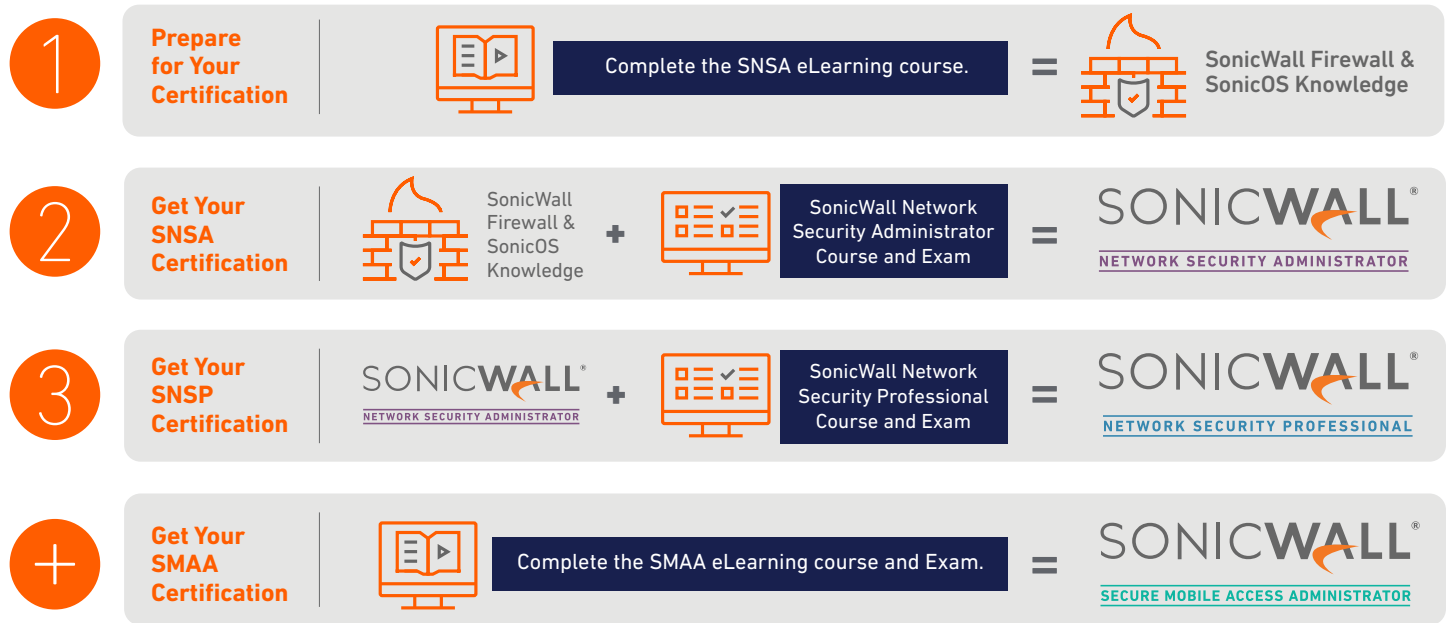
1

Prepare for Your Certification

Complete the SNSA eLearning course.

=

SonicWall Firewall & SonicOS Knowledge

2

Get Your SNSA Certification

SonicWall Firewall & SonicOS Knowledge

+

SonicWall Network Security Administrator Course and Exam

=

SONICWALL®
NETWORK SECURITY ADMINISTRATOR

3

Get Your SNSP Certification

SONICWALL®
NETWORK SECURITY ADMINISTRATOR

+

SonicWall Network Security Professional Course and Exam

=

SONICWALL®
NETWORK SECURITY PROFESSIONAL

+

Get Your SMAA Certification

Complete the SMAA eLearning course and Exam.

=

SONICWALL®
SECURE MOBILE ACCESS ADMINISTRATOR